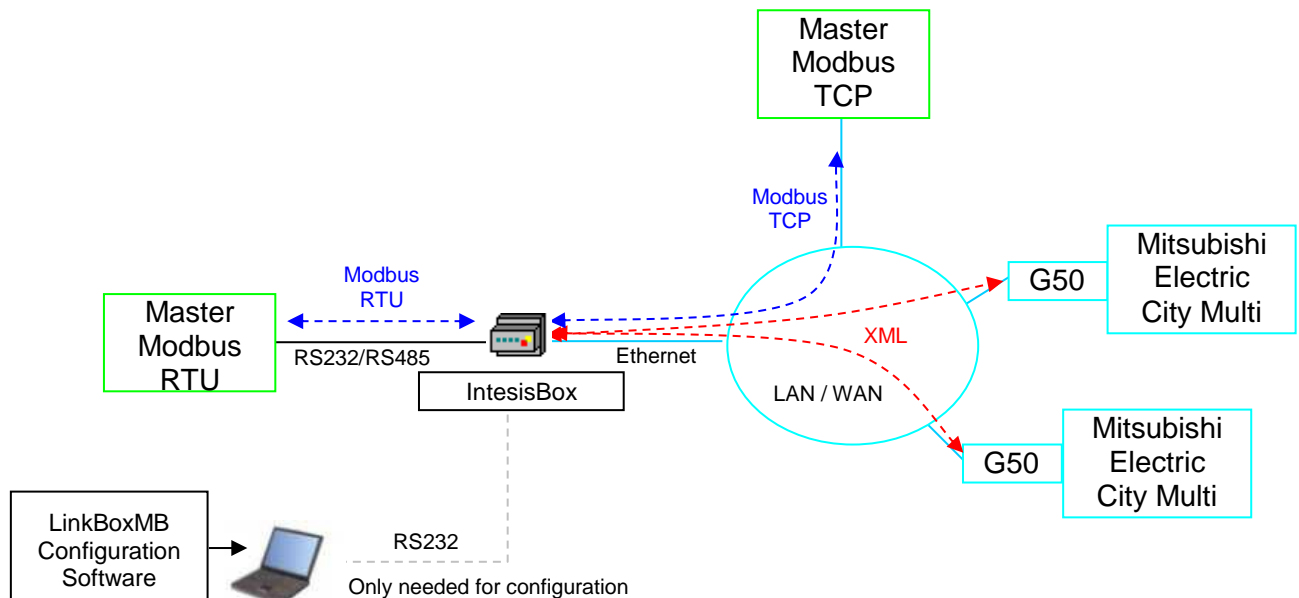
Master Modbus TCP

Modbus TCP

Mitsubishi Electric City Multi

G50

Modbus RTU

Master Modbus RTU

XML

RS232/RS485

Ethernet

IntesisBox

LAN / WAN

G50

Mitsubishi Electric City Multi

LinkBoxMB Configuration Software

RS232

Only needed for configuration